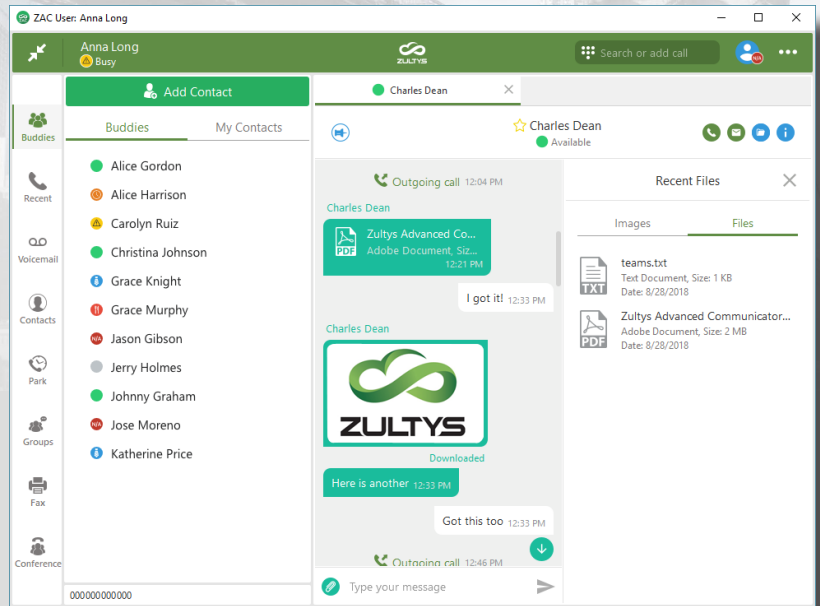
ZAC User: Anna Long

Anna Long
Busy

ZULTYS

Search or add call

N/A

Buddies
Recent
Voicemail
Contacts
Park
Groups
Fax
Conference

Add Contact

Buddies
My Contacts

Alice Gordon
Alice Harrison
Carolyn Ruiz
Christina Johnson
Grace Knight
Grace Murphy
Jason Gibson
Jerry Holmes
Johnny Graham
Jose Moreno
Katherine Price

000000000000

Charles Dean

Charles Dean
Available

Outgoing call 12:04 PM

Charles Dean
Zultys Advanced Co...
Adobe Document, Siz...
PDF
12:21 PM

I got it! 12:33 PM

Charles Dean

ZULTYS

Downloaded

Here is another 12:33 PM

Got this too 12:33 PM

Outgoing call 12:46 PM

Type your message

Recent Files

Images
Files

TXT
teams.txt
Text Document, Size: 1 KB
Date: 8/28/2018

PDF
Zultys Advanced Communicator...
Adobe Document, Size: 2 MB
Date: 8/28/2018